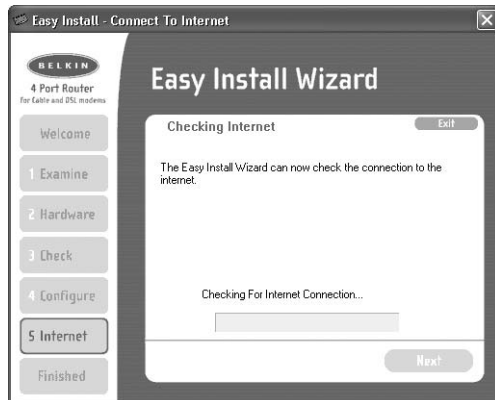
Easy Install - Connect To Internet

BELKIN
4 Port Router
For Cable and DSL modems

Easy Install Wizard

Welcome
1 Examine
2 Hardware
3 Check
4 Configure
5 Internet
Finished

Checking Internet

Exit

The Easy Install Wizard can now check the connection to the internet.

Checking For Internet Connection...

Next